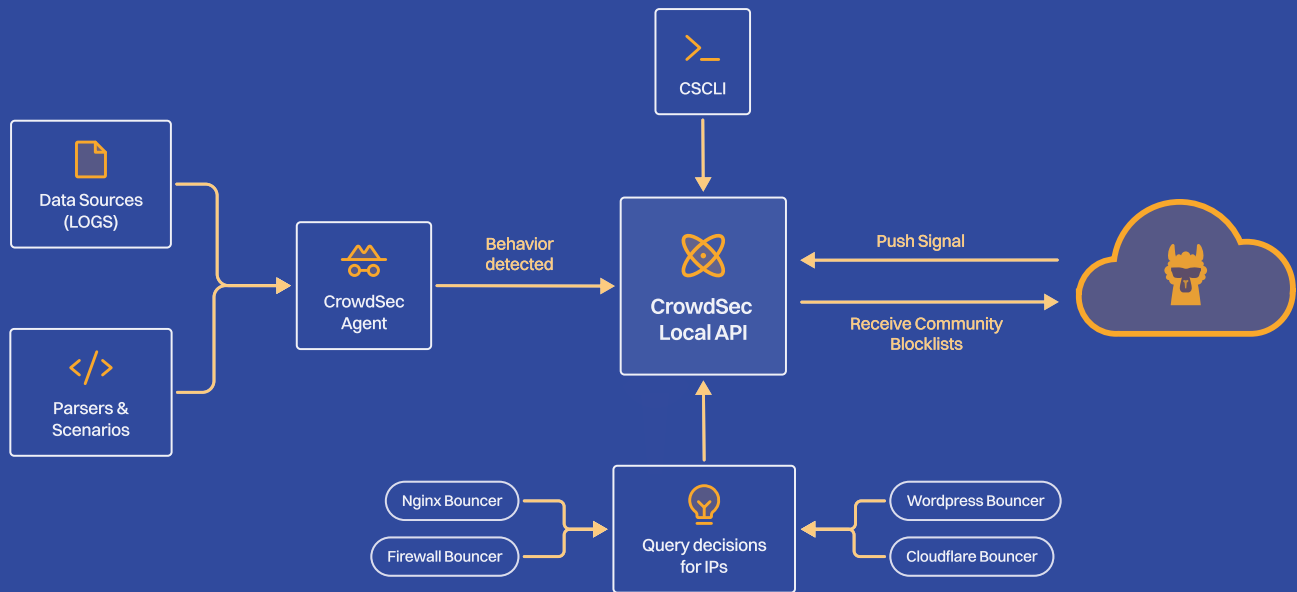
CSCLI

Data Sources (LOGS)

Parsers & Scenarios

CrowdSec Agent

Behavior detected

CrowdSec Local API

Push Signal

Receive Community Blocklists

Nginx Bouncer

Firewall Bouncer

Query decisions for IPs

Wordpress Bouncer

Cloudflare Bouncer